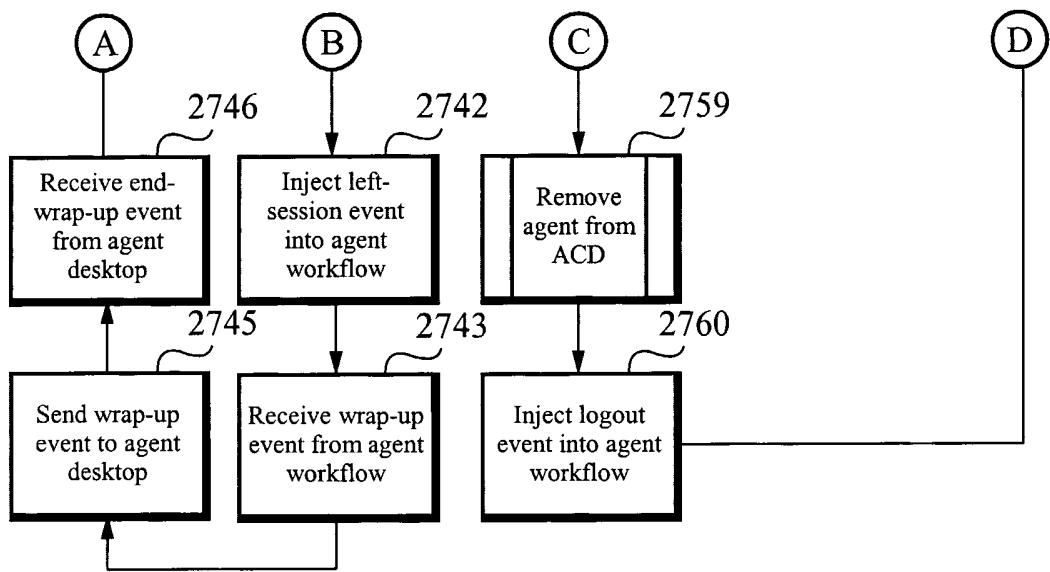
A

B

C

D

2746

Receive end-wrap-up event from agent desktop

2742

Inject left-session event into agent workflow

2759

Remove agent from ACD

2745

Send wrap-up event to agent desktop

2743

Receive wrap-up event from agent workflow

2760

Inject logout event into agent workflow